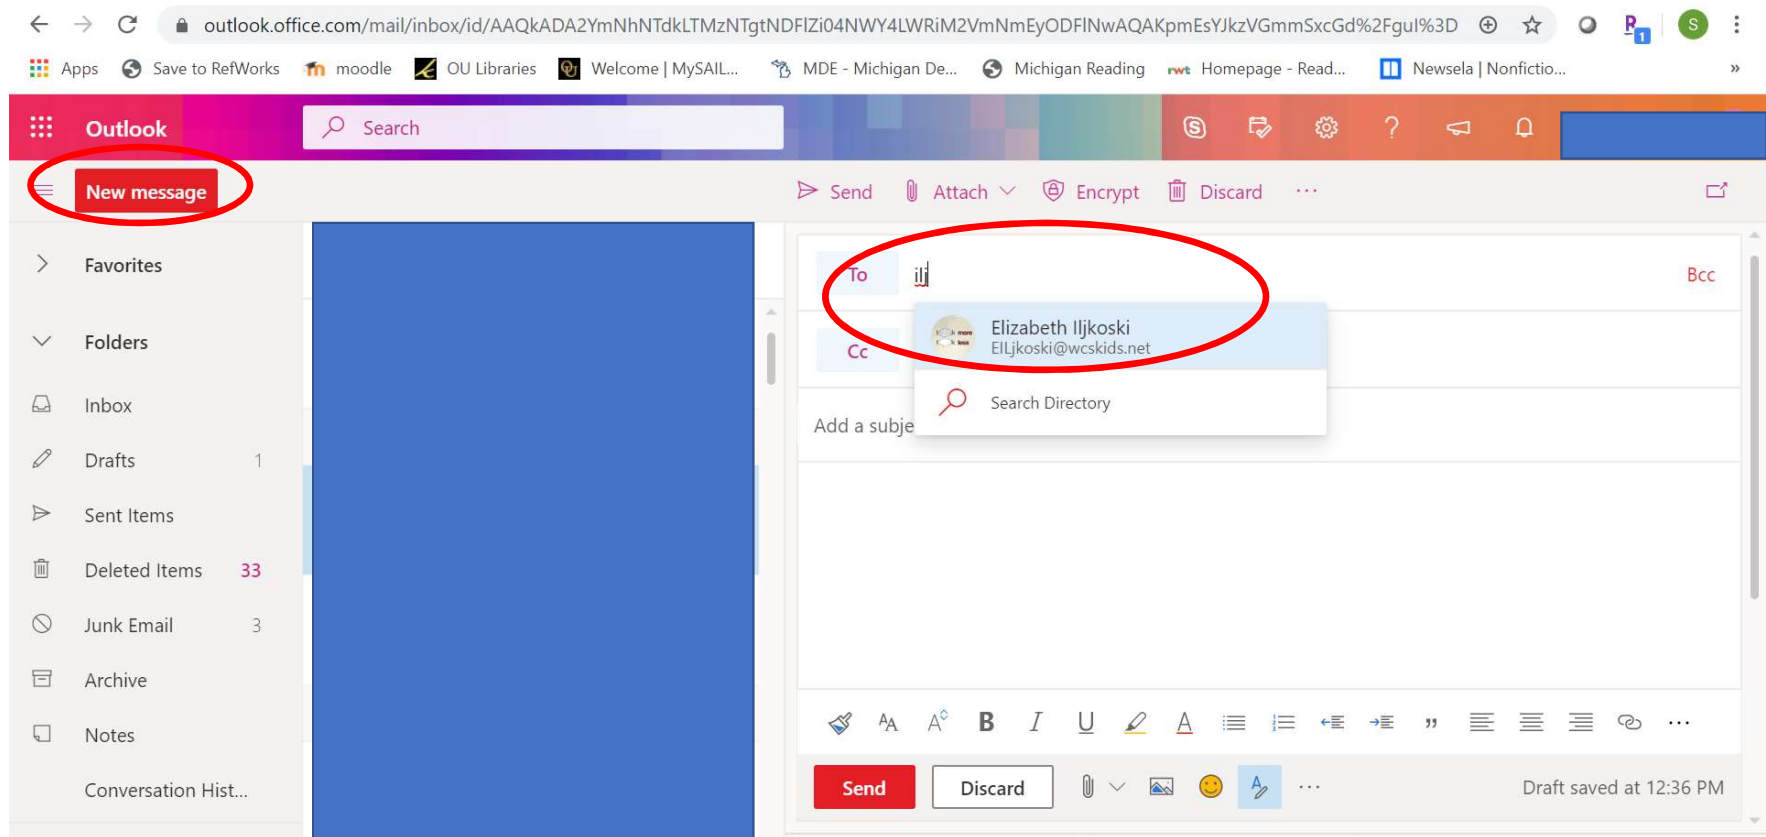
outlook.office.com/mail/inbox/id/AAQkADA2YmNhNTdkLTMzNTgtNDFlZi04NWY4LWRiM2VmNmEyODFlNwAQAKpmEsYJkzVGmmSxcGd%2Fgul%3D

Apps Save to RefWorks moodle OU Libraries Welcome | MySAIL... MDE - Michigan De... Michigan Reading Homepage - Read... Newsela | Nonfictio... »

Outlook

Search

New message

Send Attach Encrypt Discard ···

Favorites

Folders

Inbox

Drafts 1

Sent Items

Deleted Items 33

Junk Email 3

Archive

Notes

Conversation Hist...

To ilj

Bcc

Elizabeth Iljkoski
ElLjkoski@wcskids.net

Cc

Search Directory

Add a subje

Send Discard ··· Draft saved at 12:36 PM